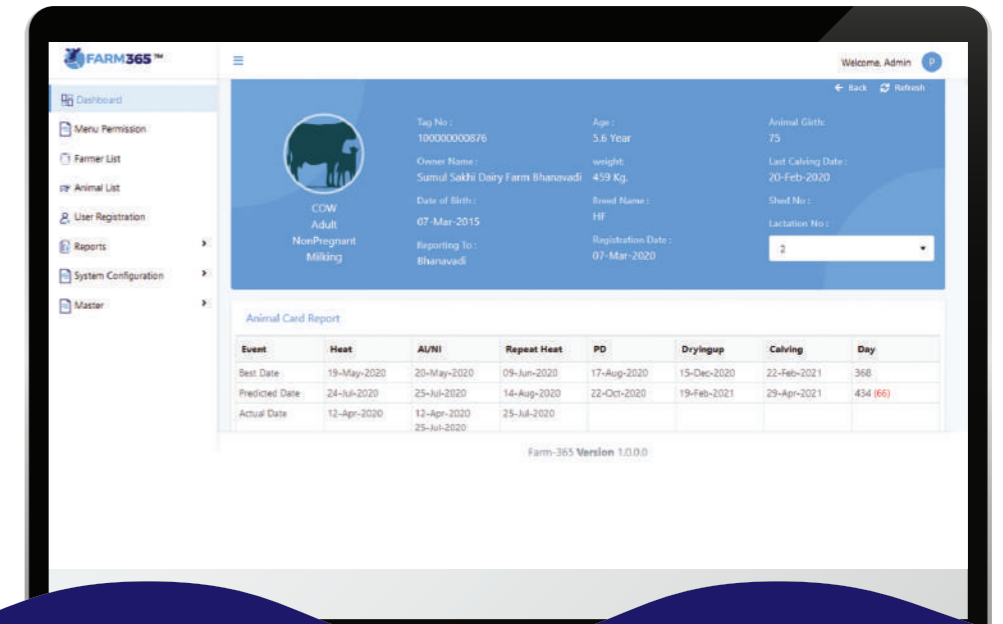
FARM365™

≡

Welcome, Admin P

Dashboard
Menu Permission
Farmer List
Animal List
User Registration
Reports
System Configuration
Master

← Back Refresh

COW
Adult
NonPregnant
Milking

Tag No :
100000000876

Owner Name :
Sumul Sakhi Dairy Farm Bhanavadi

Date of Birth :
07-Mar-2015

Reporting To :
Bhanavadi

Age :
5.6 Year

weight
459 Kg.

Breed Name :
HF

Registration Date :
07-Mar-2020

Animal Girth :
75

Last Calving Date :
20-Feb-2020

Shed No :

Lactation No :
2

Animal Card Report

| Event | Heat | AI/NI | Repeat Heat | PD | Dryingup | Calving | Day |
|---|---|---|---|---|---|---|---|
| Best Date | 19-May-2020 | 20-May-2020 | 09-Jun-2020 | 17-Aug-2020 | 15-Dec-2020 | 22-Feb-2021 | 368 |
| Predicted Date | 24-Jul-2020 | 25-Jul-2020 | 14-Aug-2020 | 22-Oct-2020 | 19-Feb-2021 | 29-Apr-2021 | 434 (66) |
| Actual Date | 12-Apr-2020 | 12-Apr-2020 25-Jul-2020 | 25-Jul-2020 | | | | |

Farm-365 Version 1.0.0.0